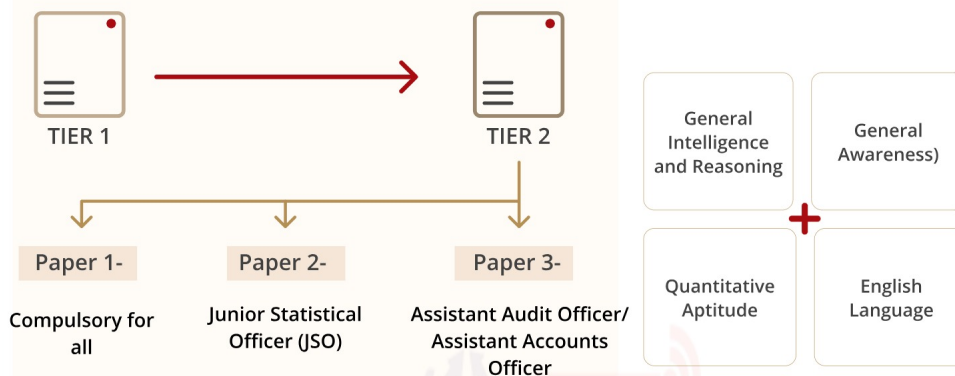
TIER 1

TIER 2

Paper 1-

Compulsory for all

Paper 2-

Junior Statistical Officer (JSO)

Paper 3-

Assistant Audit Officer/ Assistant Accounts Officer

General Intelligence and Reasoning

General Awareness)

+

Quantitative Aptitude

English Language